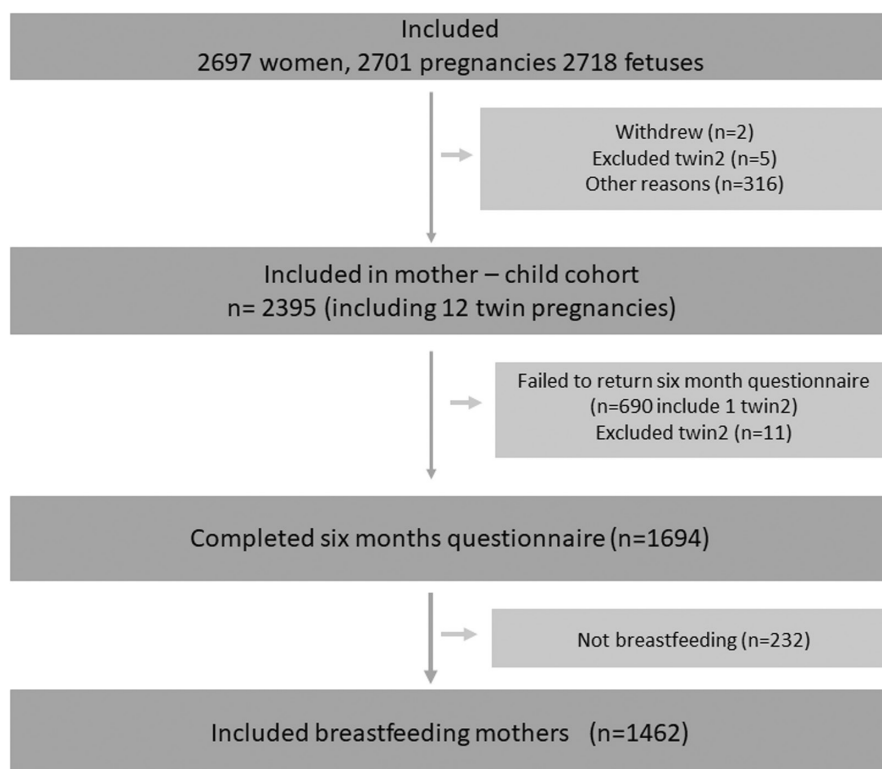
Included
2697 women, 2701 pregnancies 2718 fetuses

Withdrew (n=2)
Excluded twin2 (n=5)
Other reasons (n=316)

Included in mother – child cohort
n= 2395 (including 12 twin pregnancies)

Failed to return six month questionnaire
(n=690 include 1 twin2)
Excluded twin2 (n=11)

Completed six months questionnaire (n=1694)

Not breastfeeding (n=232)

Included breastfeeding mothers (n=1462)